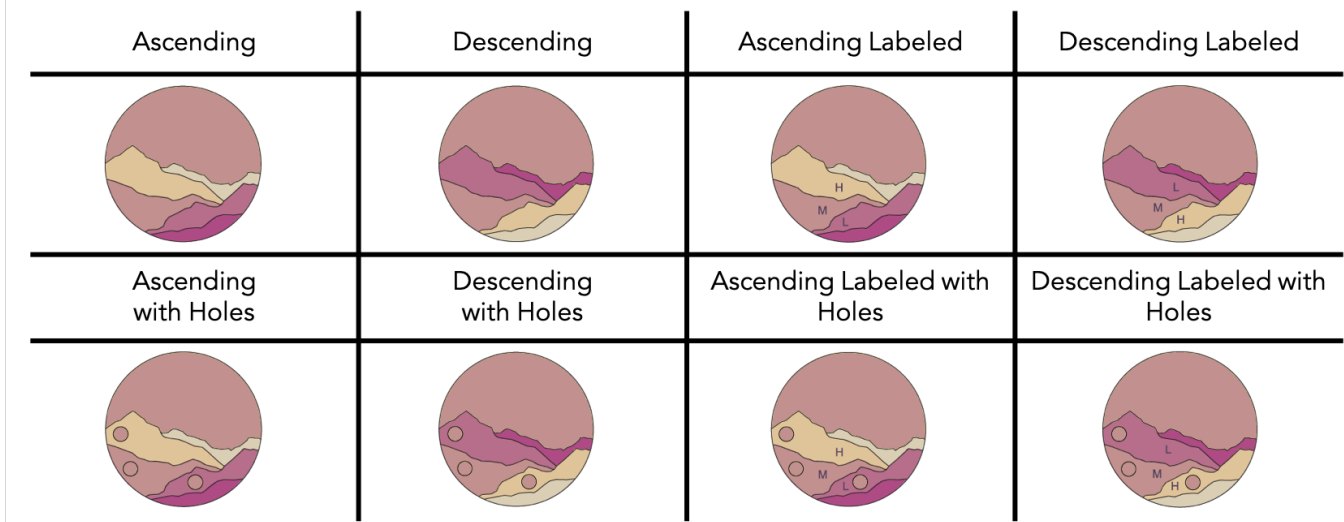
| Ascending | Descending | Ascending Labeled | Descending Labeled |
|---|---|---|---|
| | | H M L | L M H |
| Ascending with Holes | Descending with Holes | Ascending Labeled with Holes | Descending Labeled with Holes |
| | | H M L | L M H |